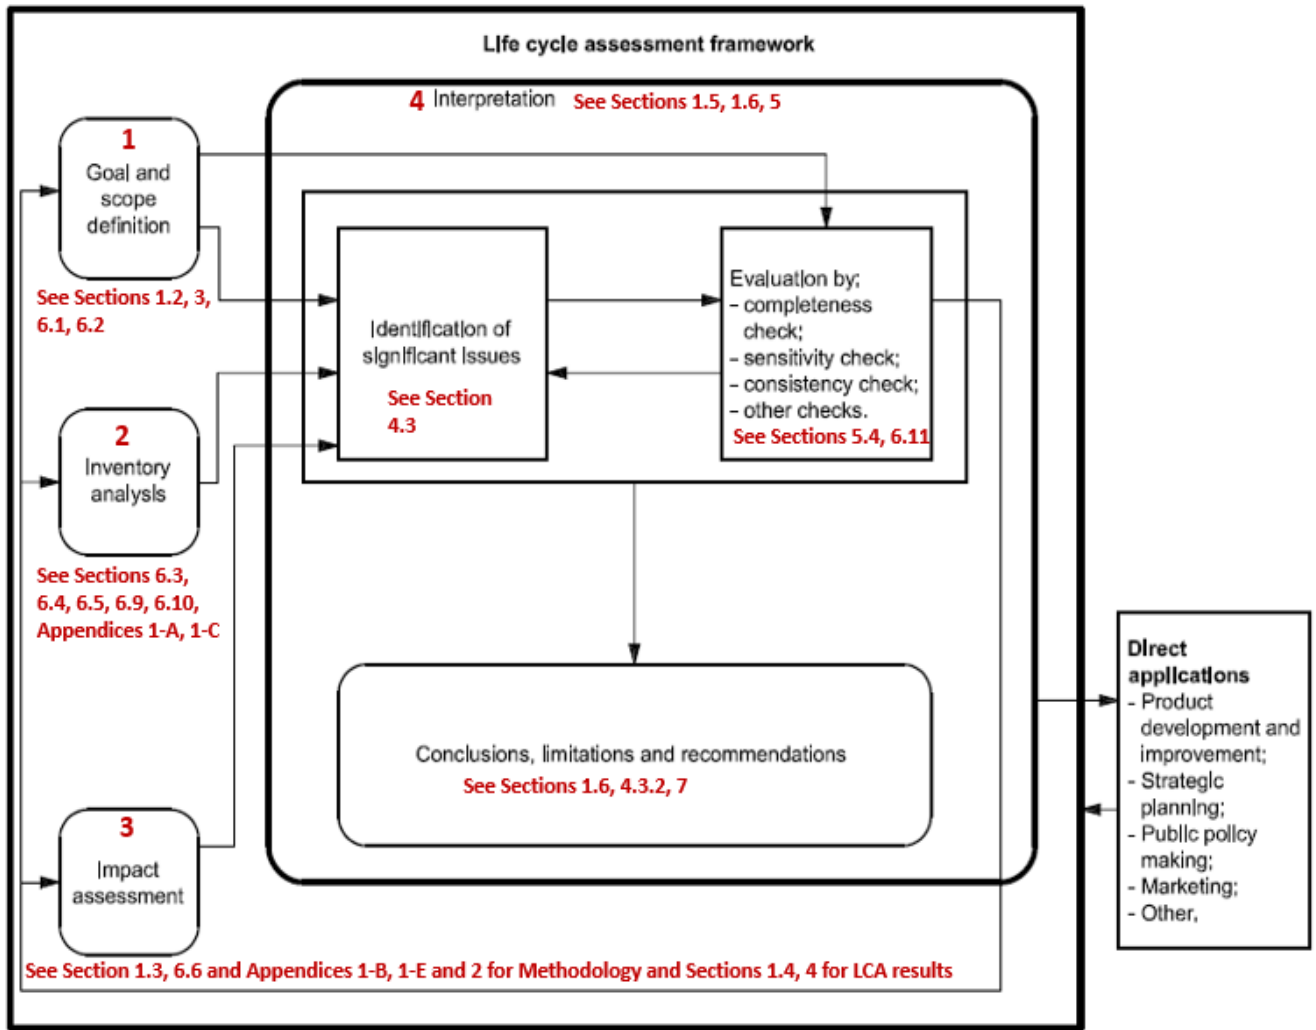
Life cycle assessment framework

4 Interpretation See Sections 1.5, 1.6, 5

1
Goal and scope definition
See Sections 1.2, 3, 6.1, 6.2

Identification of significant issues
See Section 4.3

Evaluation by;
- completeness check;
- sensitivity check;
- consistency check;
- other checks.
See Sections 5.4, 6.11

2
Inventory analysis
See Sections 6.3, 6.4, 6.5, 6.9, 6.10, Appendices 1-A, 1-C

Conclusions, limitations and recommendations
See Sections 1.6, 4.3.2, 7

Direct applications
- Product development and improvement;
- Strategic planning;
- Public policy making;
- Marketing;
- Other.

3
Impact assessment

See Section 1.3, 6.6 and Appendices 1-B, 1-E and 2 for Methodology and Sections 1.4, 4 for LCA results